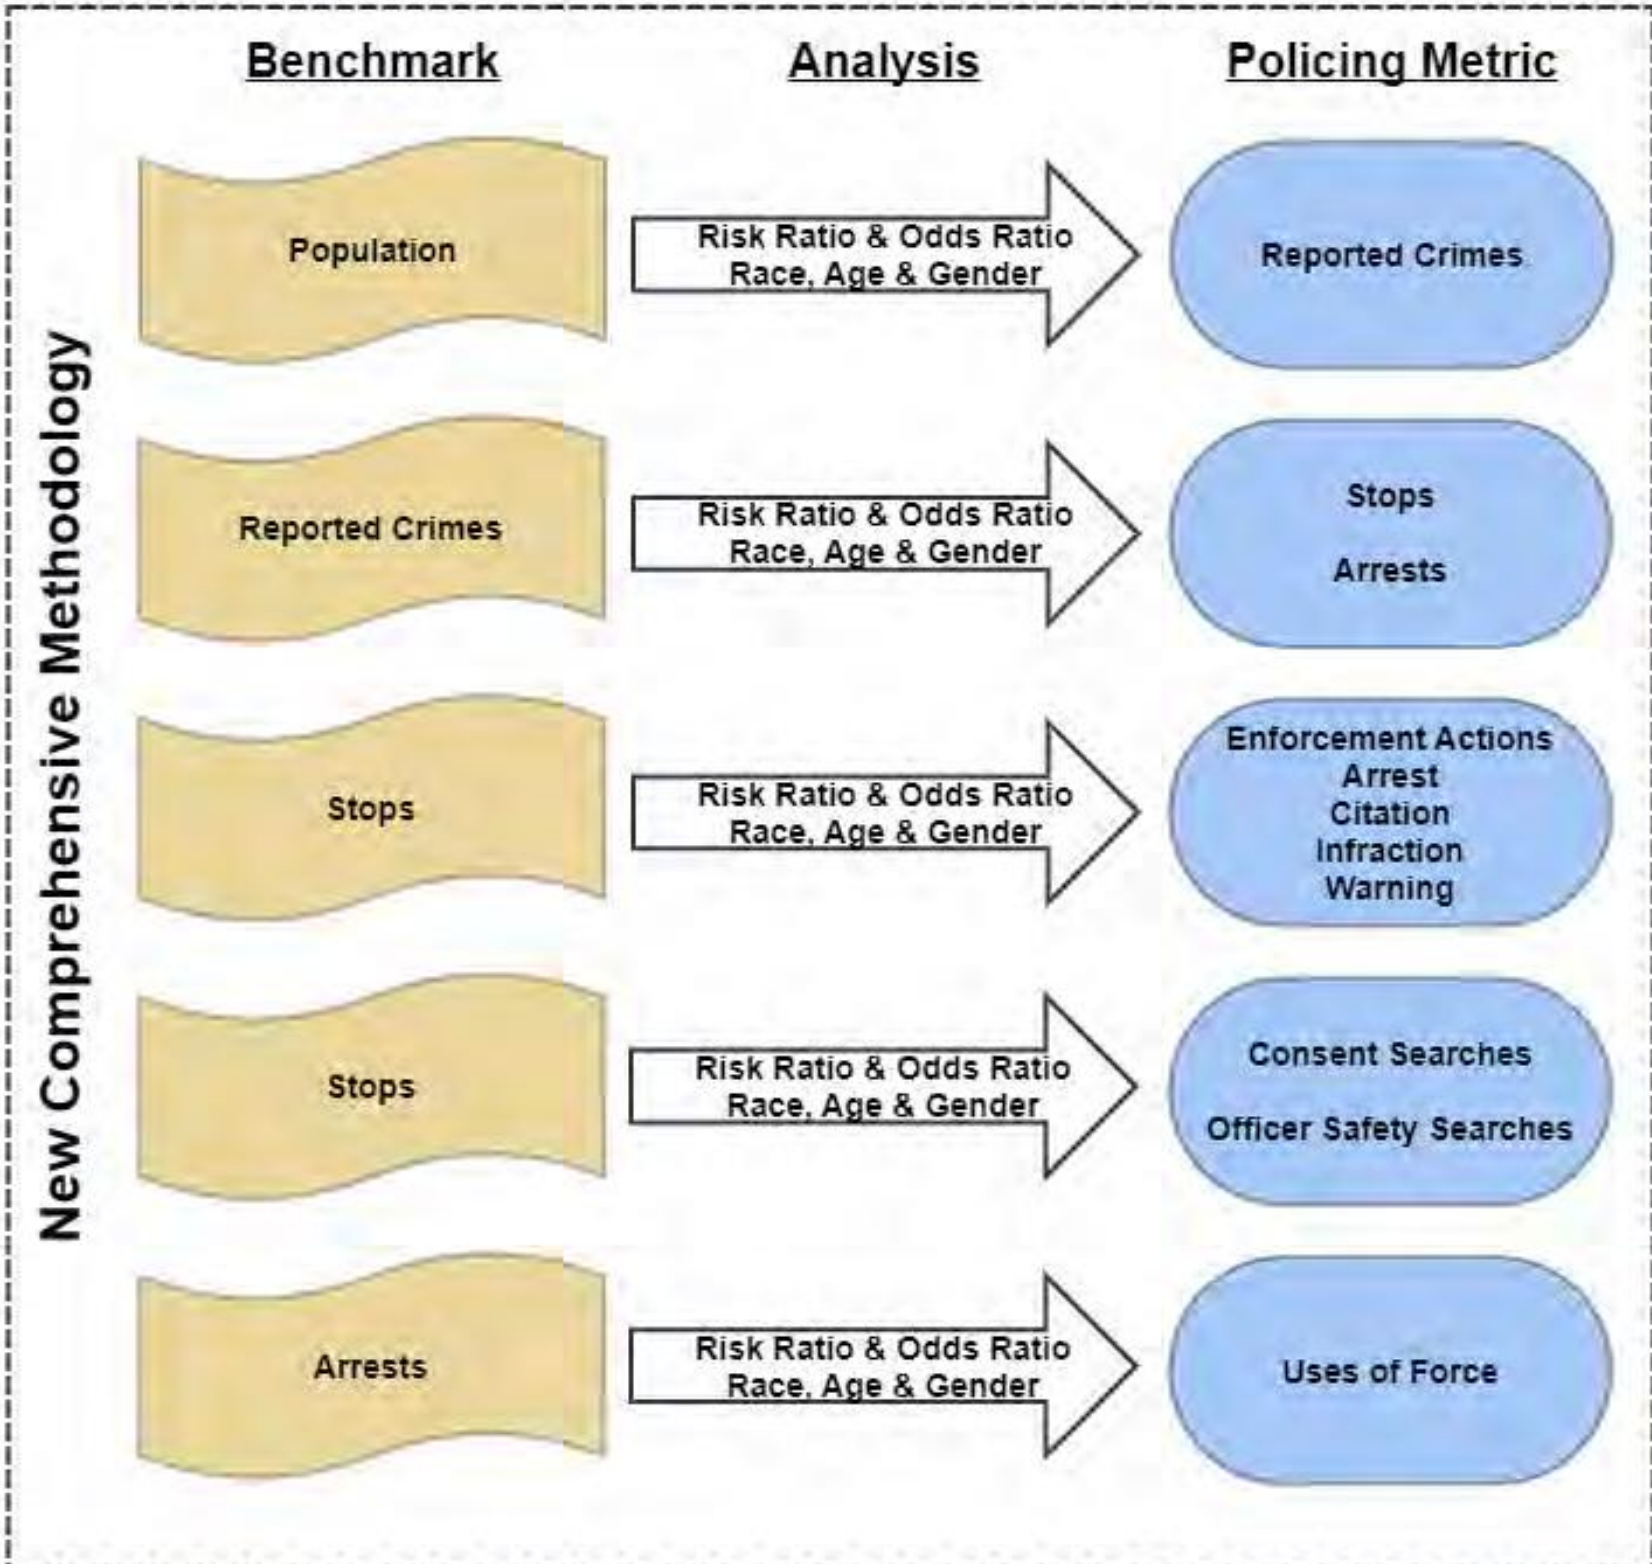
New Comprehensive Methodology

Benchmark

Analysis

Policing Metric

Population

Risk Ratio & Odds Ratio
Race, Age & Gender

Reported Crimes

Reported Crimes

Risk Ratio & Odds Ratio
Race, Age & Gender

Stops

Arrests

Stops

Risk Ratio & Odds Ratio
Race, Age & Gender

Enforcement Actions
Arrest
Citation
Infraction
Warning

Stops

Risk Ratio & Odds Ratio
Race, Age & Gender

Consent Searches

Officer Safety Searches

Arrests

Risk Ratio & Odds Ratio
Race, Age & Gender

Uses of Force